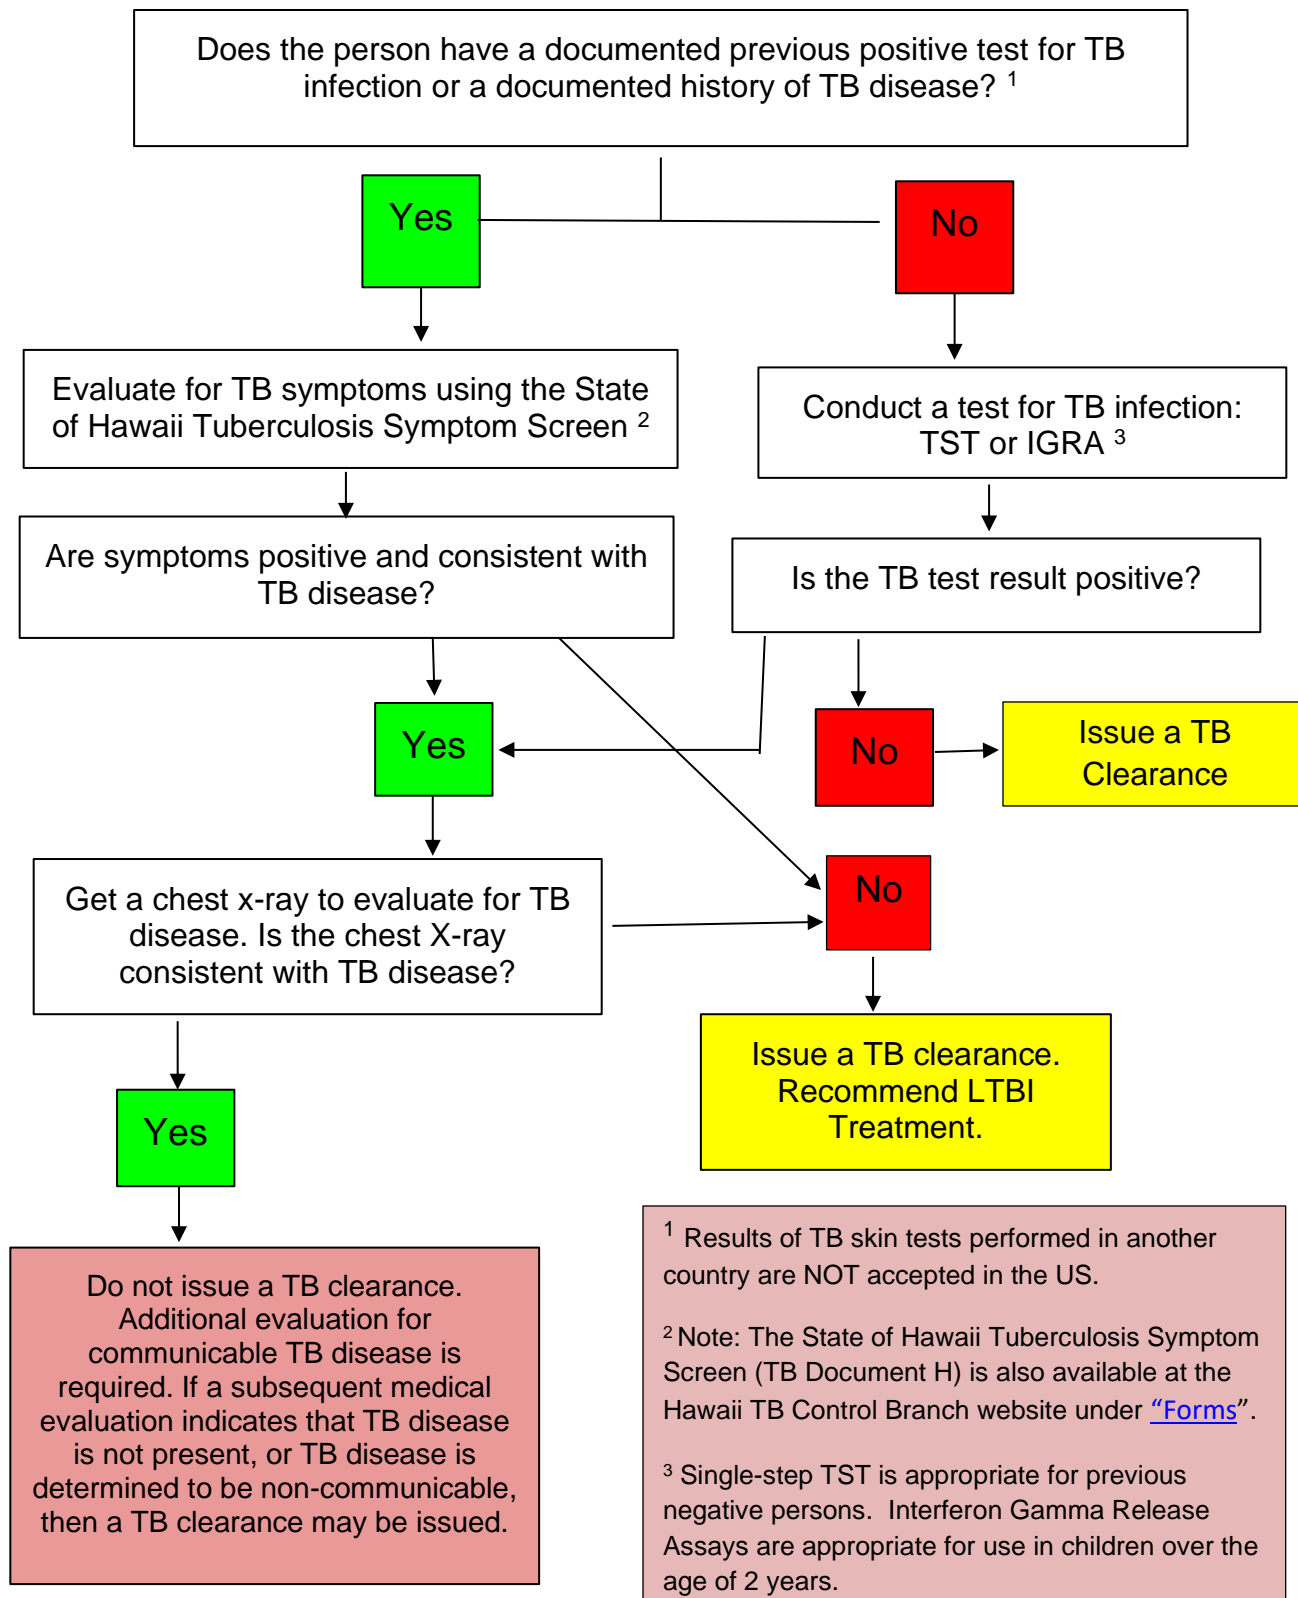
Does the person have a documented previous positive test for TB infection or a documented history of TB disease? $^1$

Yes

No

Evaluate for TB symptoms using the State of Hawaii Tuberculosis Symptom Screen $^2$

Conduct a test for TB infection: TST or IGRA $^3$

Are symptoms positive and consistent with TB disease?

Is the TB test result positive?

Yes

No

Issue a TB Clearance

Get a chest x-ray to evaluate for TB disease. Is the chest X-ray consistent with TB disease?

No

Issue a TB clearance. Recommend LTBI Treatment.

Yes

Do not issue a TB clearance. Additional evaluation for communicable TB disease is required. If a subsequent medical evaluation indicates that TB disease is not present, or TB disease is determined to be non-communicable, then a TB clearance may be issued.

$^1$ Results of TB skin tests performed in another country are NOT accepted in the US.

$^2$ Note: The State of Hawaii Tuberculosis Symptom Screen (TB Document H) is also available at the Hawaii TB Control Branch website under "Forms".

$^3$ Single-step TST is appropriate for previous negative persons. Interferon Gamma Release Assays are appropriate for use in children over the age of 2 years.